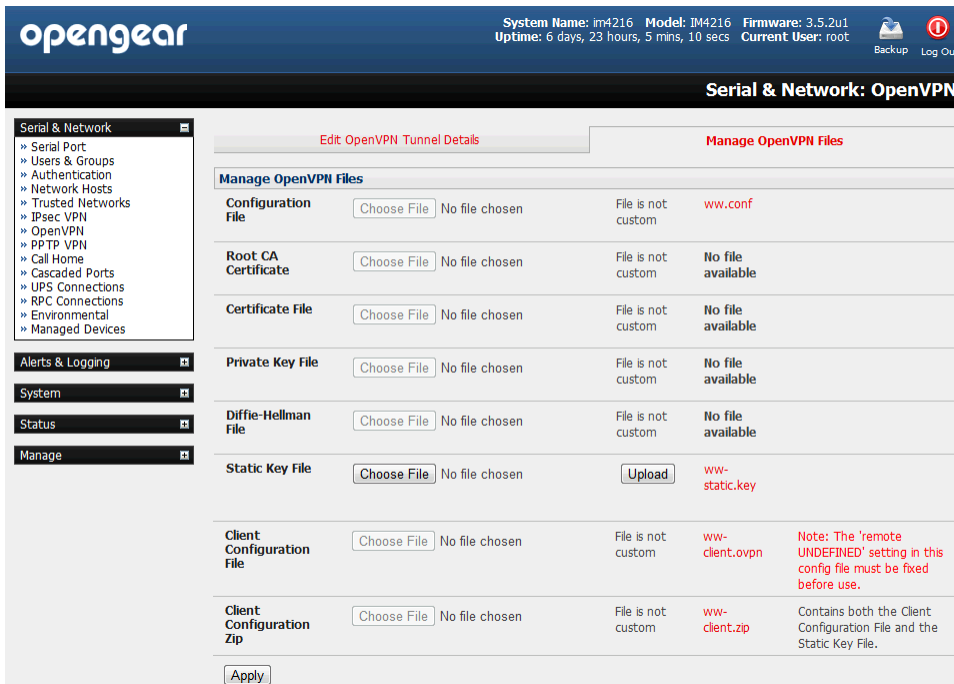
opengear

System Name: im4216 Model: IM4216 Firmware: 3.5.2u1
Uptime: 6 days, 23 hours, 5 mins, 10 secs Current User: root

Backup Log Out

Serial & Network: OpenVPN

Serial & Network
» Serial Port
» Users & Groups
» Authentication
» Network Hosts
» Trusted Networks
» IPsec VPN
» OpenVPN
» PPTP VPN
» Call Home
» Cascaded Ports
» UPS Connections
» RPC Connections
» Environmental
» Managed Devices

Alerts & Logging

System

Status

Manage

Edit OpenVPN Tunnel Details | Manage OpenVPN Files

Manage OpenVPN Files

| | | | | |
|---|---|---|---|---|
| Configuration File | Choose File No file chosen | File is not custom | ww.conf | |
| Root CA Certificate | Choose File No file chosen | File is not custom | No file available | |
| Certificate File | Choose File No file chosen | File is not custom | No file available | |
| Private Key File | Choose File No file chosen | File is not custom | No file available | |
| Diffie-Hellman File | Choose File No file chosen | File is not custom | No file available | |
| Static Key File | Choose File No file chosen | Upload | ww-static.key | |
| Client Configuration File | Choose File No file chosen | File is not custom | ww-client.ovpn | Note: The 'remote UNDEFINED' setting in this config file must be fixed before use. |
| Client Configuration Zip | Choose File No file chosen | File is not custom | ww-client.zip | Contains both the Client Configuration File and the Static Key File. |

Apply